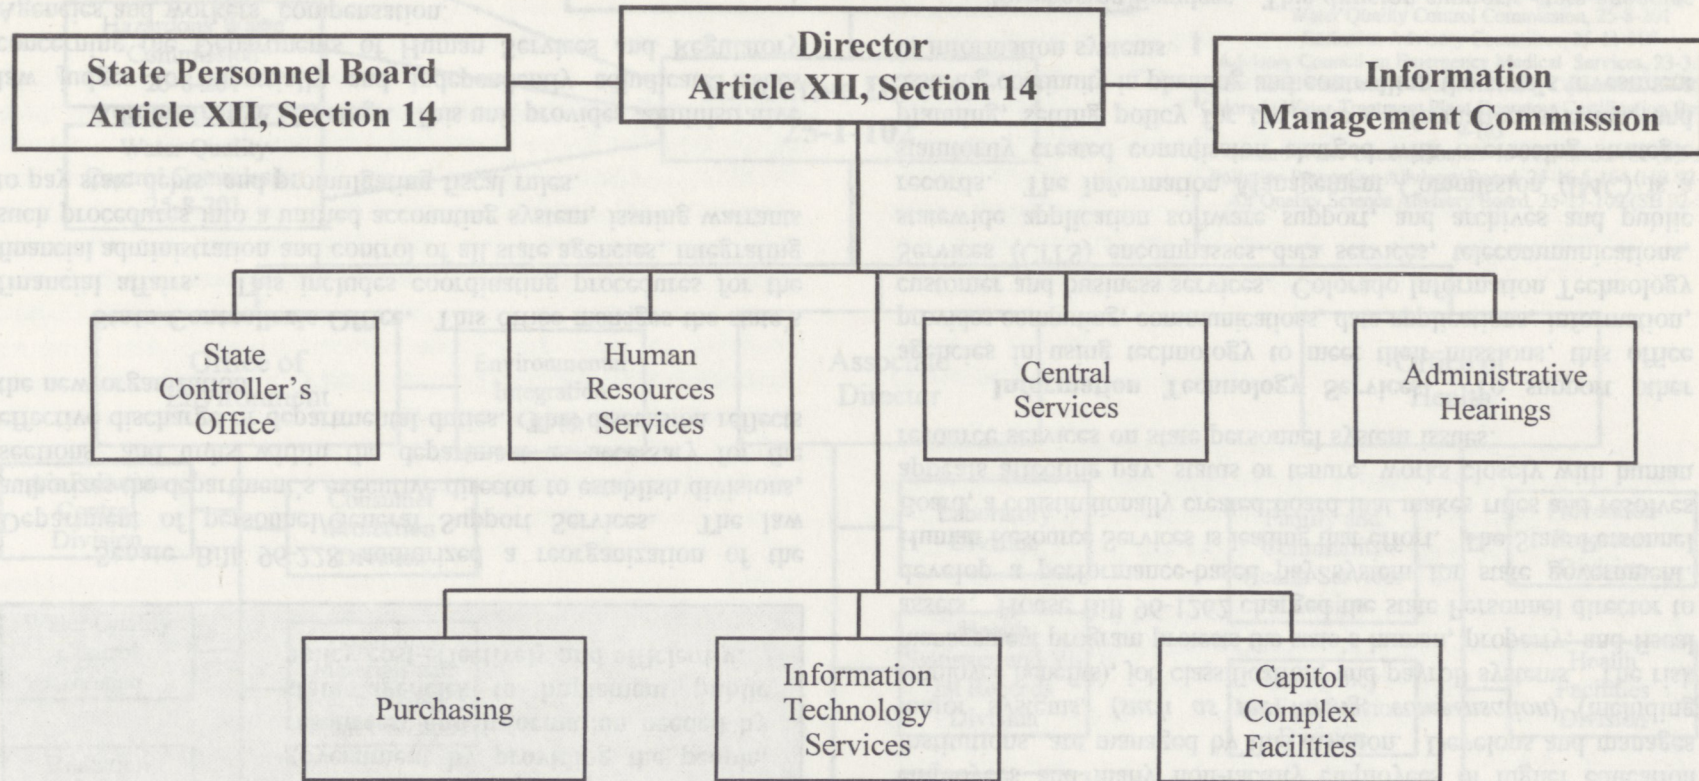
State Personnel Board
Article XII, Section 14

Director
Article XII, Section 14

Information
Management Commission

State
Controller's
Office

Human
Resources
Services

Central
Services

Administrative
Hearings

Purchasing

Information
Technology
Services

Capitol
Complex
Facilities